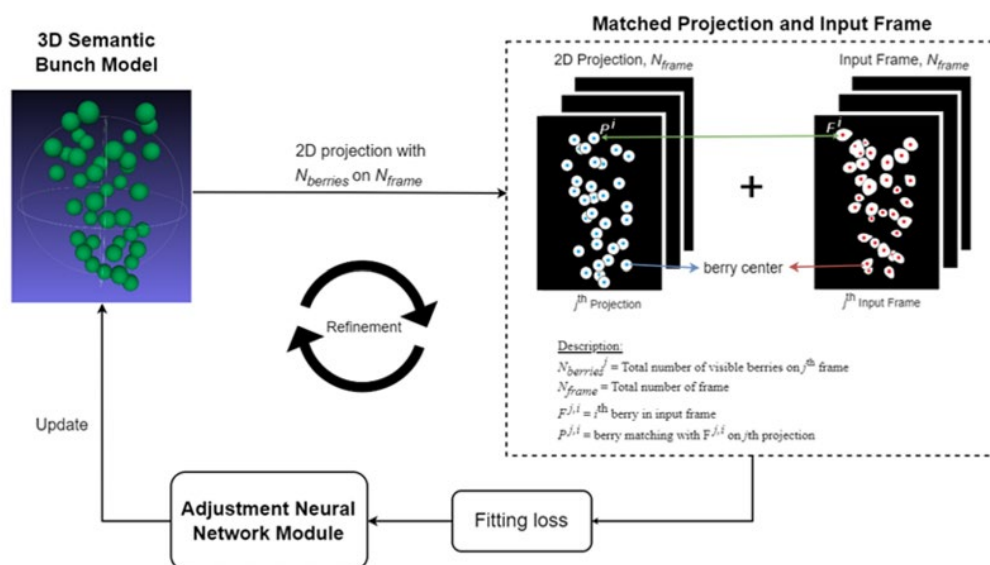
3D Semantic Bunch Model

2D projection with $N_{berries}$ on $N_{frame}$

Matched Projection and Input Frame

2D Projection, $N_{frame}$

Input Frame, $N_{frame}$

$P^i$

$F^i$

+

berry center

$j^{th}$ Projection

$j^{th}$ Input Frame

Refinement

Description:
$N_{berries}^j$ = Total number of visible berries on $j^{th}$ frame
$N_{frame}$ = Total number of frame
$F^{j,i}$ = $i^{th}$ berry in input frame
$P^{j,i}$ = berry matching with $F^{j,i}$ on $j$th projection

Update

Adjustment Neural Network Module

Fitting loss